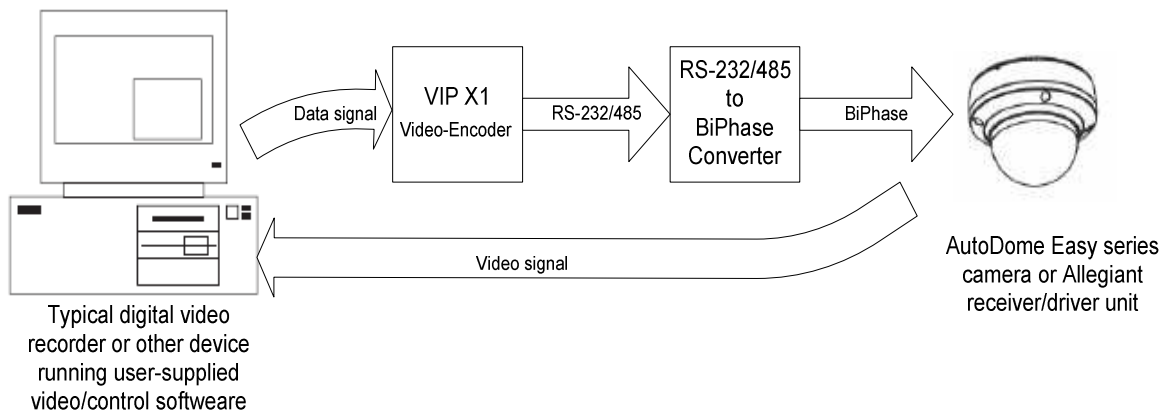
Data signal

VIP X1
Video-Encoder

RS-232/485

RS-232/485
to
BiPhase
Converter

BiPhase

AutoDome Easy series camera or Allegiant receiver/driver unit

Video signal

Typical digital video recorder or other device running user-supplied video/control softweare